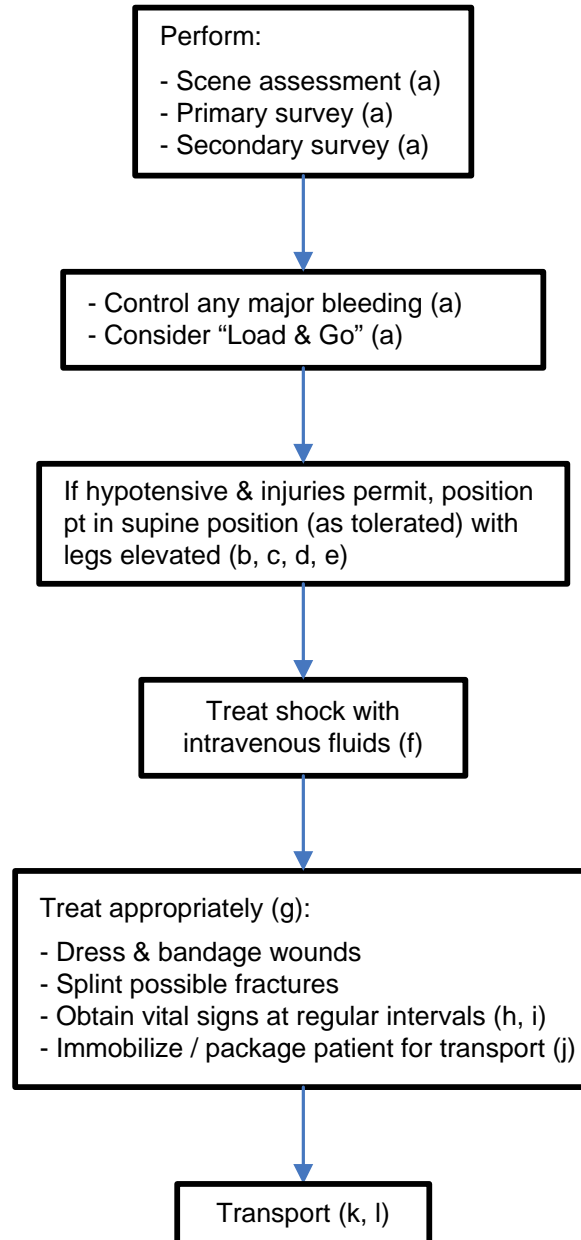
Perform:

- Scene assessment (a)
- Primary survey (a)
- Secondary survey (a)

- Control any major bleeding (a)
- Consider “Load & Go” (a)

If hypotensive & injuries permit, position pt in supine position (as tolerated) with legs elevated (b, c, d, e)

Treat shock with intravenous fluids (f)

Treat appropriately (g):

- Dress & bandage wounds
- Splint possible fractures
- Obtain vital signs at regular intervals (h, i)
- Immobilize / package patient for transport (j)

Transport (k, l)